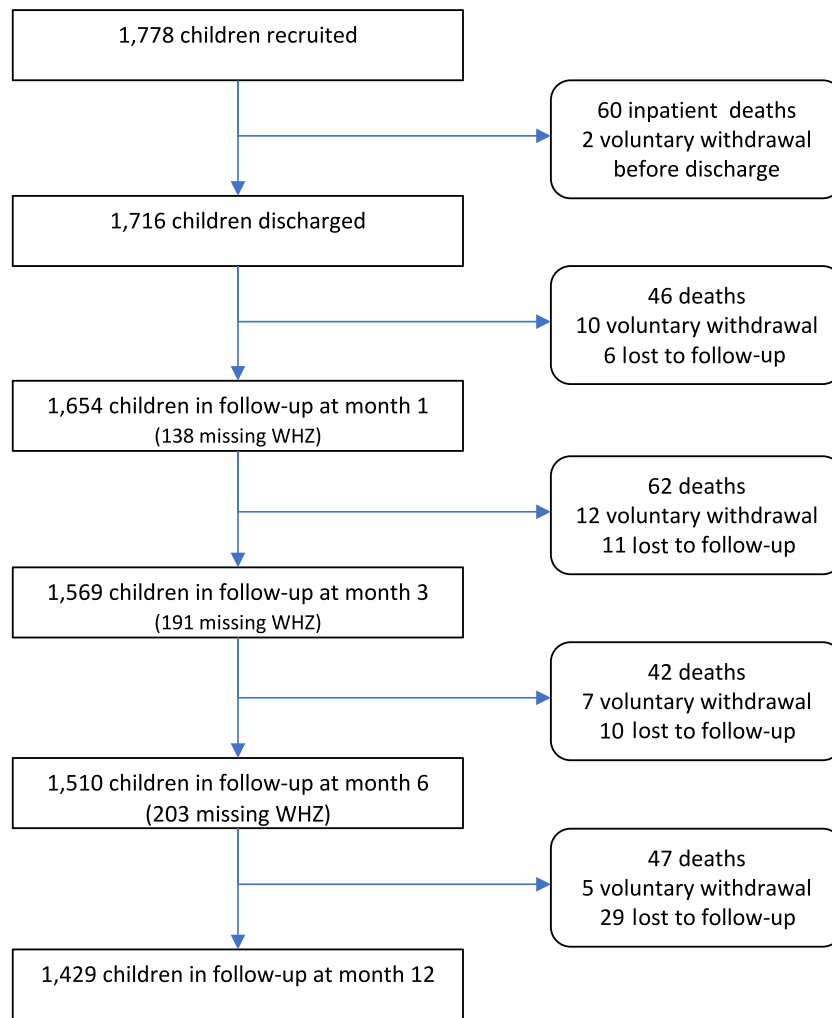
1,778 children recruited

60 inpatient deaths
2 voluntary withdrawal before discharge

1,716 children discharged

46 deaths
10 voluntary withdrawal
6 lost to follow-up

1,654 children in follow-up at month 1
(138 missing WHZ)

62 deaths
12 voluntary withdrawal
11 lost to follow-up

1,569 children in follow-up at month 3
(191 missing WHZ)

42 deaths
7 voluntary withdrawal
10 lost to follow-up

1,510 children in follow-up at month 6
(203 missing WHZ)

47 deaths
5 voluntary withdrawal
29 lost to follow-up

1,429 children in follow-up at month 12